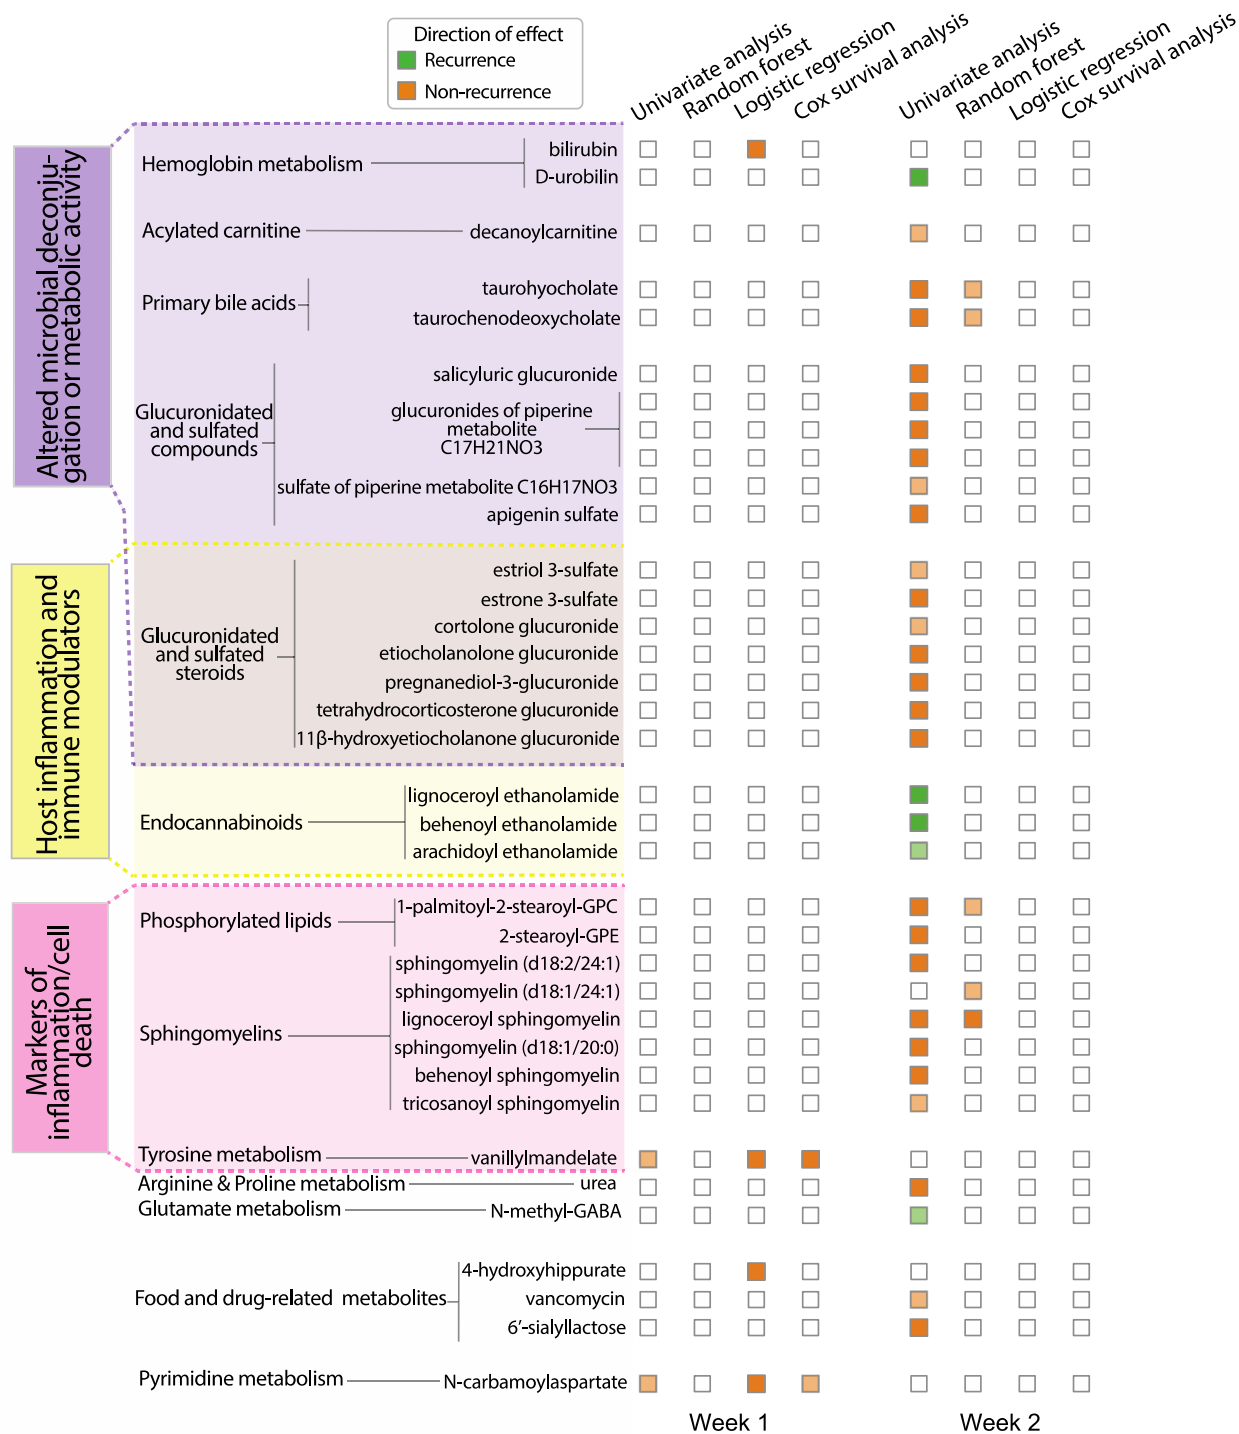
Direction of effect
Recurrence
Non-recurrence

Univariate analysis
Random forest
Logistic regression
Cox survival analysis
Univariate analysis
Random forest
Logistic regression
Cox survival analysis

Altered microbial deconjugation or metabolic activity

Hemoglobin metabolism
bilirubin
D-urobilin

Acylated carnitine
decanoylcarnitine

Primary bile acids
taurohyocholate
taurochenodeoxycholate

Glucuronidated and sulfated compounds
salicyluric glucuronide
glucuronides of piperine metabolite C17H21NO3
sulfate of piperine metabolite C16H17NO3
apigenin sulfate

Host inflammation and immune modulators

Glucuronidated and sulfated steroids
estriol 3-sulfate
estrone 3-sulfate
cortolone glucuronide
etiocholanolone glucuronide
pregnanediol-3-glucuronide
tetrahydrocorticosterone glucuronide
11β-hydroxyetiocholanone glucuronide

Endocannabinoids
lignoceroyl ethanolamide
behenoyl ethanolamide
arachidoyl ethanolamide

Markers of inflammation/cell death

Phosphorylated lipids
1-palmitoyl-2-stearoyl-GPC
2-stearoyl-GPE

Sphingomyelins
sphingomyelin (d18:2/24:1)
sphingomyelin (d18:1/24:1)
lignoceroyl sphingomyelin
sphingomyelin (d18:1/20:0)
behenoyl sphingomyelin
tricosanoyl sphingomyelin

Tyrosine metabolism
vanillylmandelate
Arginine & Proline metabolism
urea
Glutamate metabolism
N-methyl-GABA

Food and drug-related metabolites
4-hydroxyhippurate
vancomycin
6′-sialyllactose

Pyrimidine metabolism
N-carbamoylaspartate

Week 1
Week 2